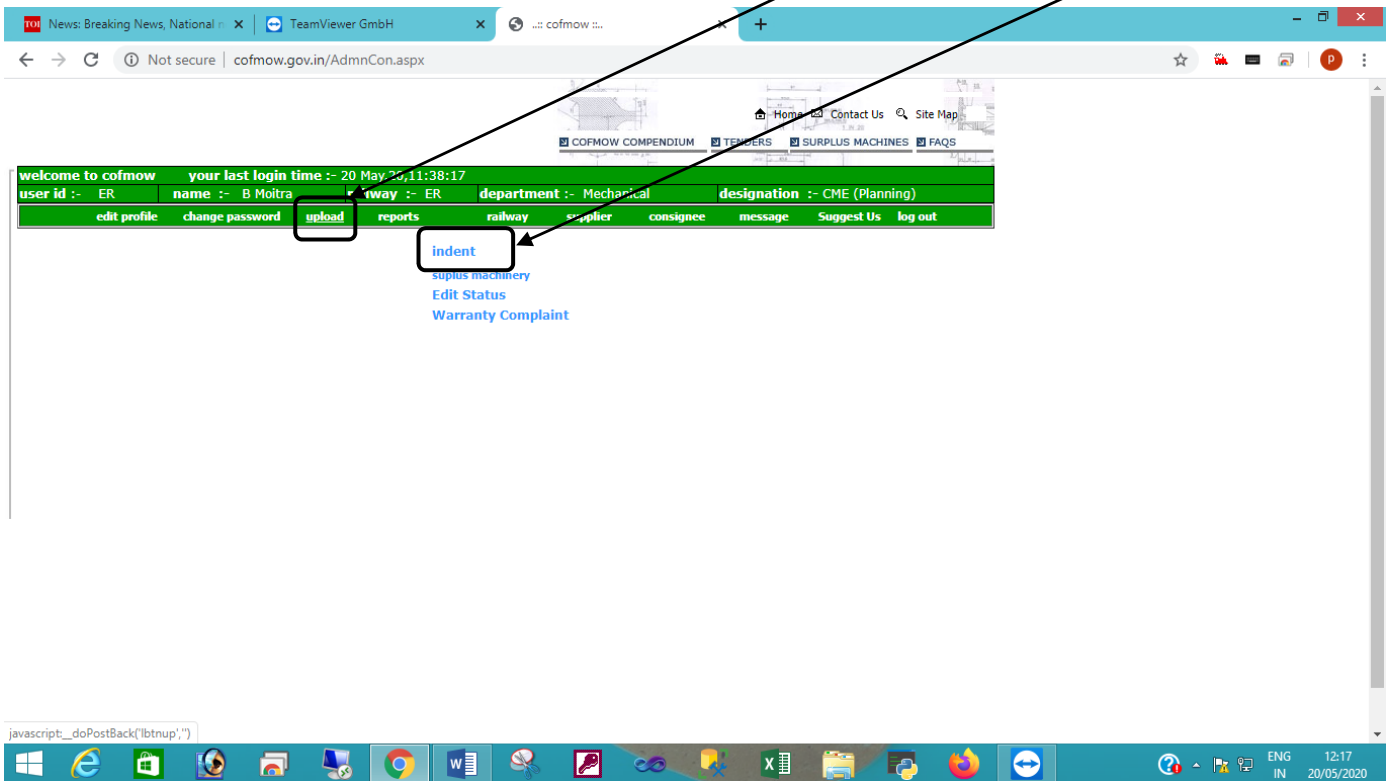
News: Breaking News, National | TeamViewer GmbH | ..:: cofmow ::..

Not secure | cofmow.gov.in/AdmnCon.aspx

Home Contact Us Site Map

COFMOW COMPENDIUM TENDERS SURPLUS MACHINES FAQS

welcome to cofmow your last login time :- 20 May.20,11:38:17

| user id :- ER | name :- B Moitra | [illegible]way :- ER | department :- Me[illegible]ical | designation :- CME (Planning) |
|---|---|---|---|---|

edit profile change password upload reports railway supplier consignee message Suggest Us log out

indent
suplus machinery
Edit Status
Warranty Complaint

javascript:__doPostBack('lbtnup','')

ENG IN 12:17 20/05/2020